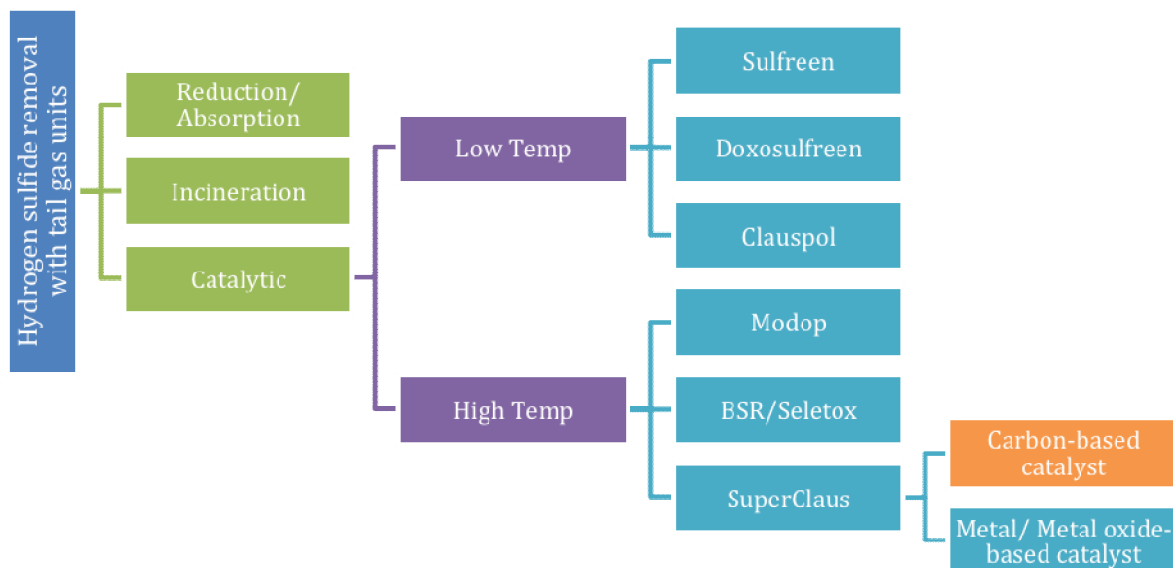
Hydrogen sulfide removal with tail gas units

Reduction/ Absorption

Incineration

Catalytic

Low Temp

High Temp

Sulfreen

Doxosulfreen

Clauspol

Modop

BSR/Seletox

SuperClaus

Carbon-based catalyst

Metal/ Metal oxide-based catalyst